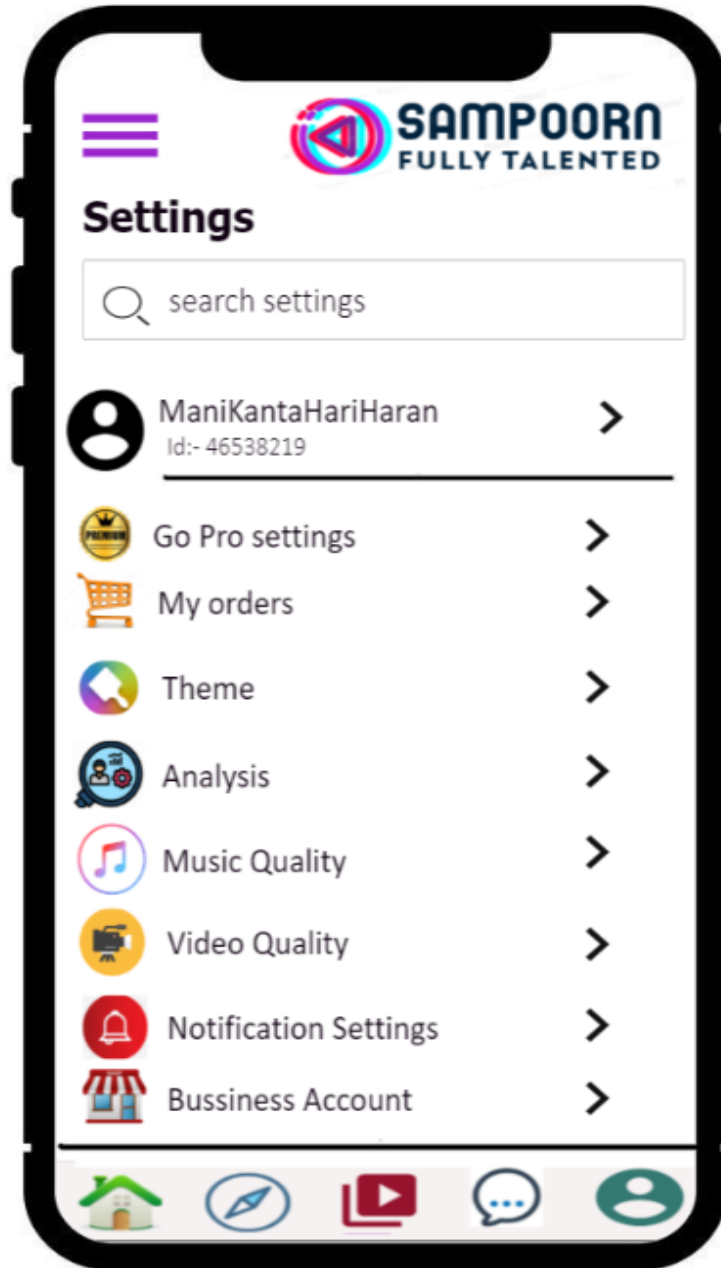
SAMPOORN
FULLY TALENTED

Settings

search settings

ManiKantaHariHaran
Id:- 46538219

PREMIUM

Go Pro settings

My orders

Theme

Analysis

Music Quality

Video Quality

Notification Settings

Bussiness Account